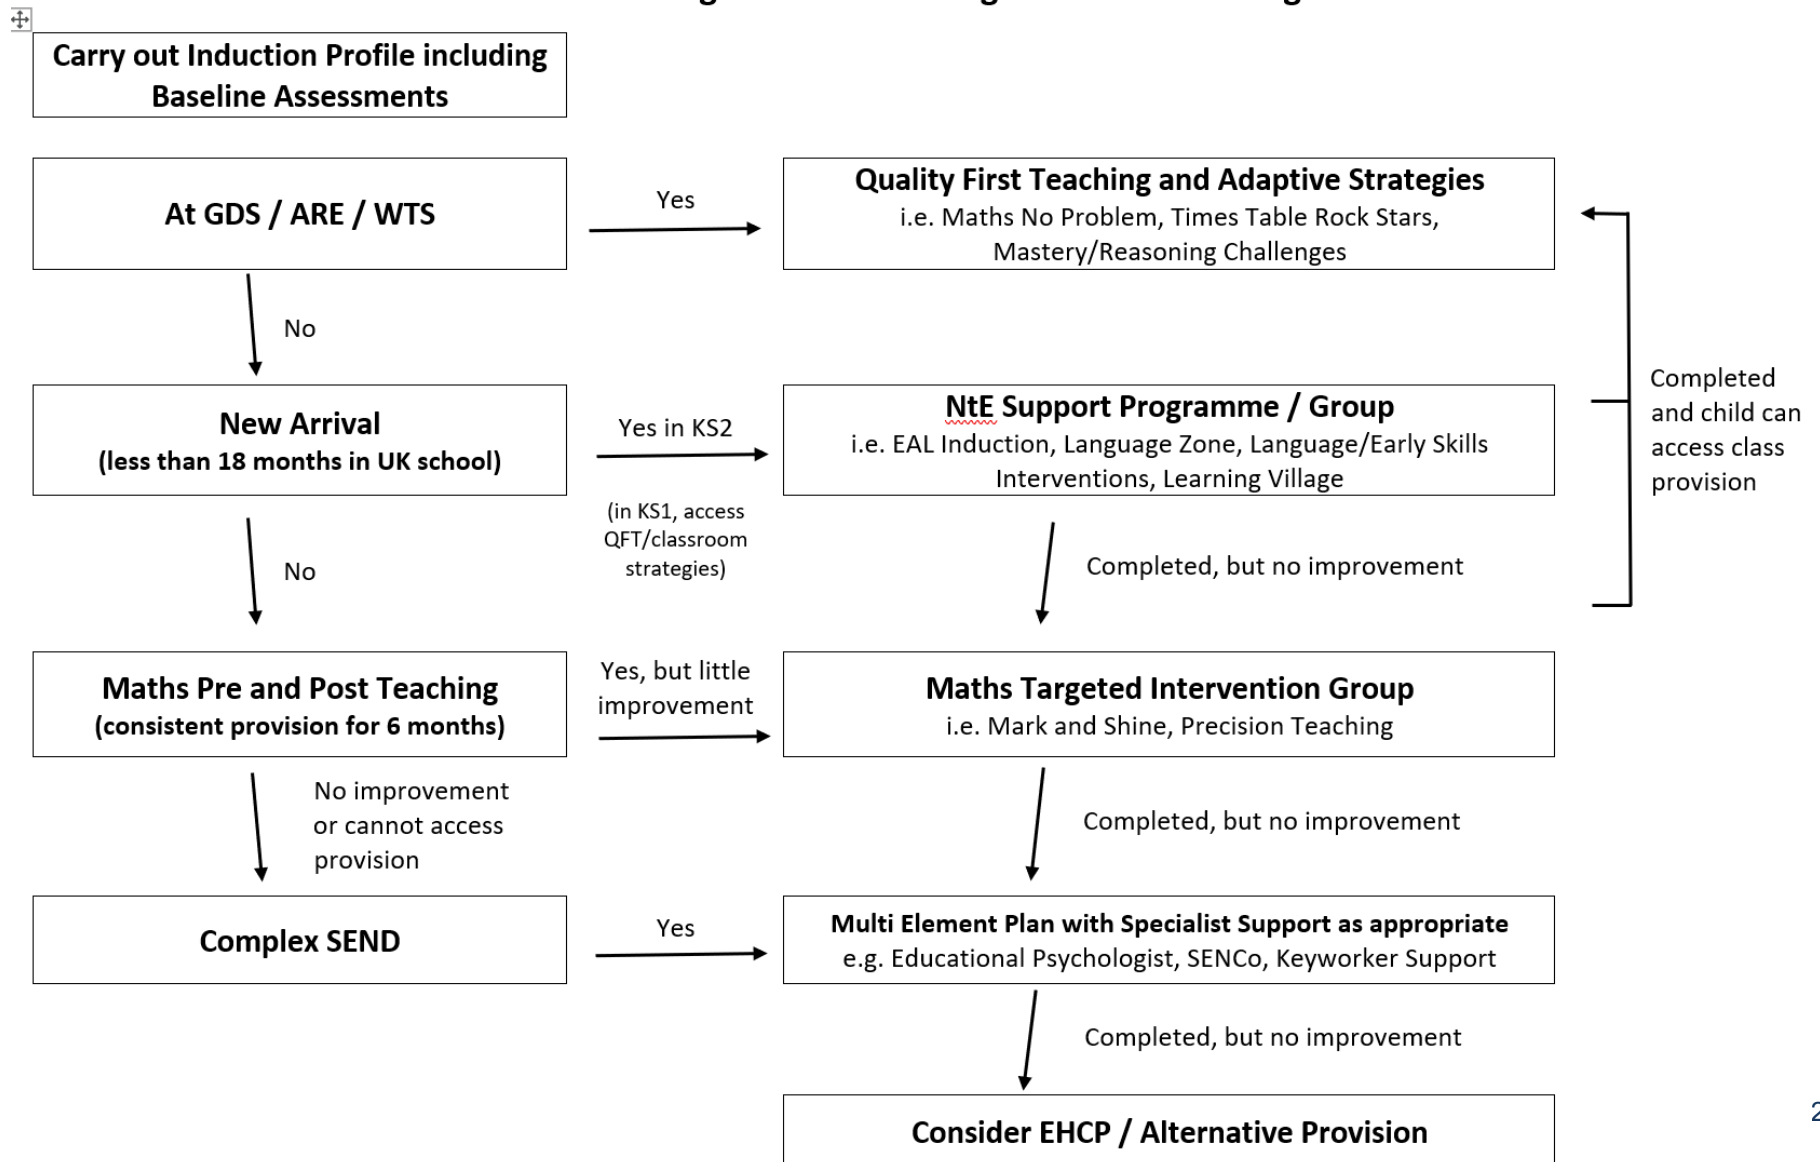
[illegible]

Carry out Induction Profile including Baseline Assessments

At GDS / ARE / WTS

Yes

Quality First Teaching and Adaptive Strategies
i.e. Maths No Problem, Times Table Rock Stars, Mastery/Reasoning Challenges

No

New Arrival
(less than 18 months in UK school)

Yes in KS2

NtE Support Programme / Group
i.e. EAL Induction, Language Zone, Language/Early Skills Interventions, Learning Village

Completed and child can access class provision

(in KS1, access QFT/classroom strategies)

No

Completed, but no improvement

Maths Pre and Post Teaching
(consistent provision for 6 months)

Yes, but little improvement

Maths Targeted Intervention Group
i.e. Mark and Shine, Precision Teaching

No improvement or cannot access provision

Completed, but no improvement

Complex SEND

Yes

Multi Element Plan with Specialist Support as appropriate
e.g. Educational Psychologist, SENCo, Keyworker Support

Completed, but no improvement

Consider EHCP / Alternative Provision

2